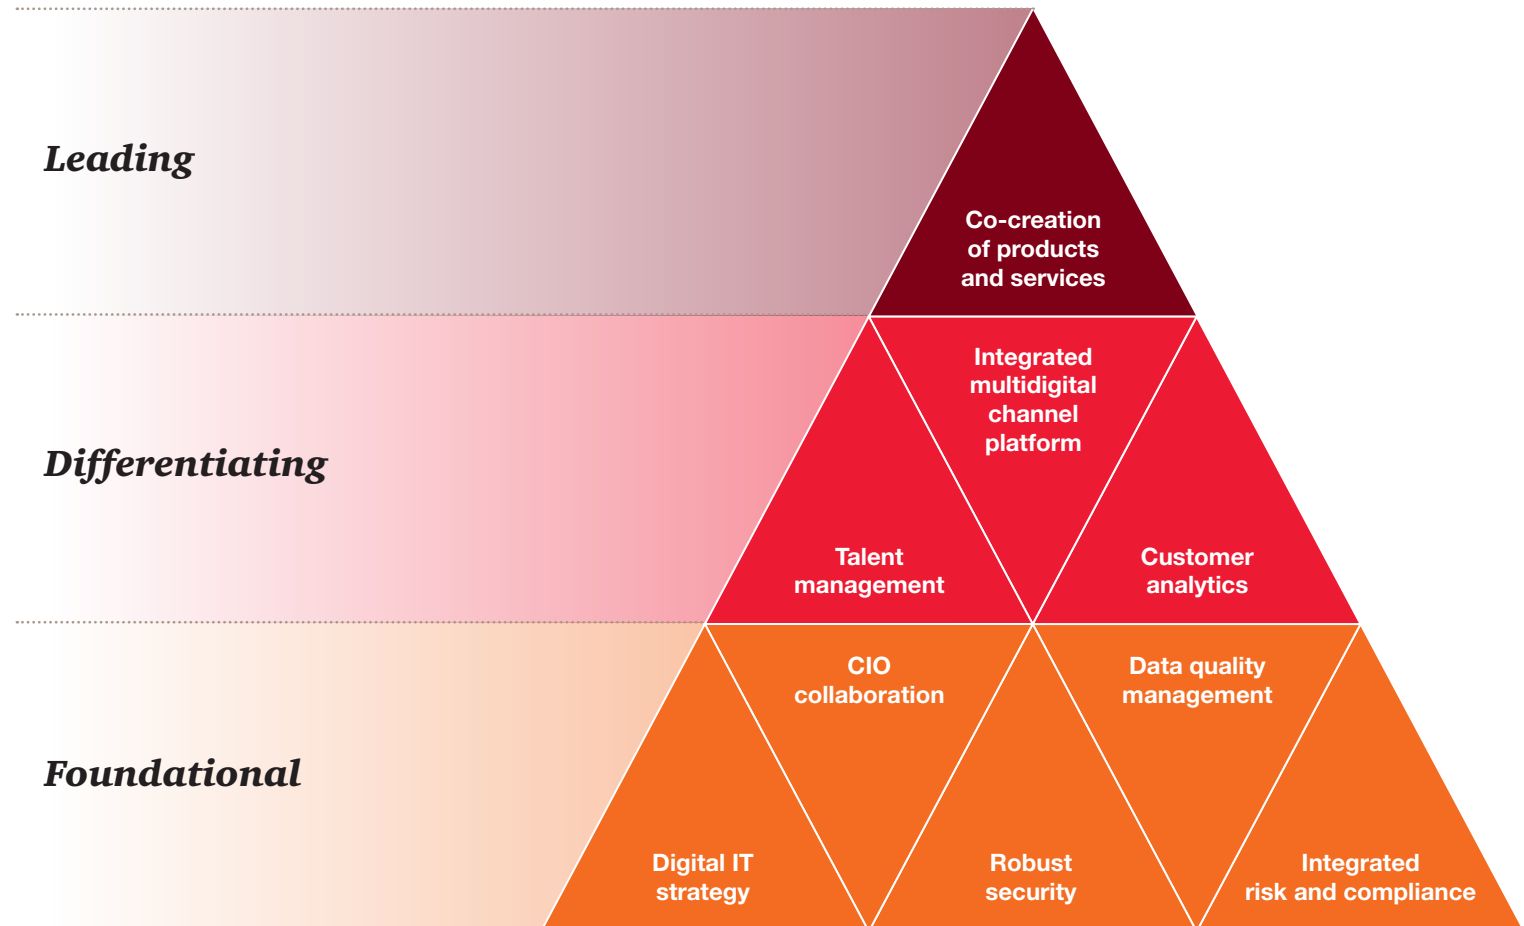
Leading

Co-creation of products and services

Differentiating

Integrated multidigital channel platform

Talent management

Customer analytics

Foundational

CIO collaboration

Data quality management

Digital IT strategy

Robust security

Integrated risk and compliance